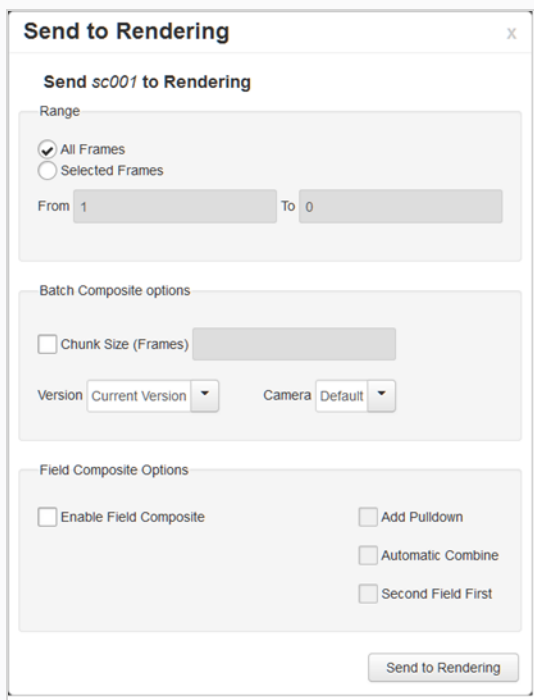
Send to Rendering

x

Send *sc001* to Rendering

Range

All Frames

Selected Frames

From 1

To 0

Batch Composite options

Chunk Size (Frames)

Version Current Version

Camera Default

Field Composite Options

Enable Field Composite

Add Pulldown

Automatic Combine

Second Field First

Send to Rendering